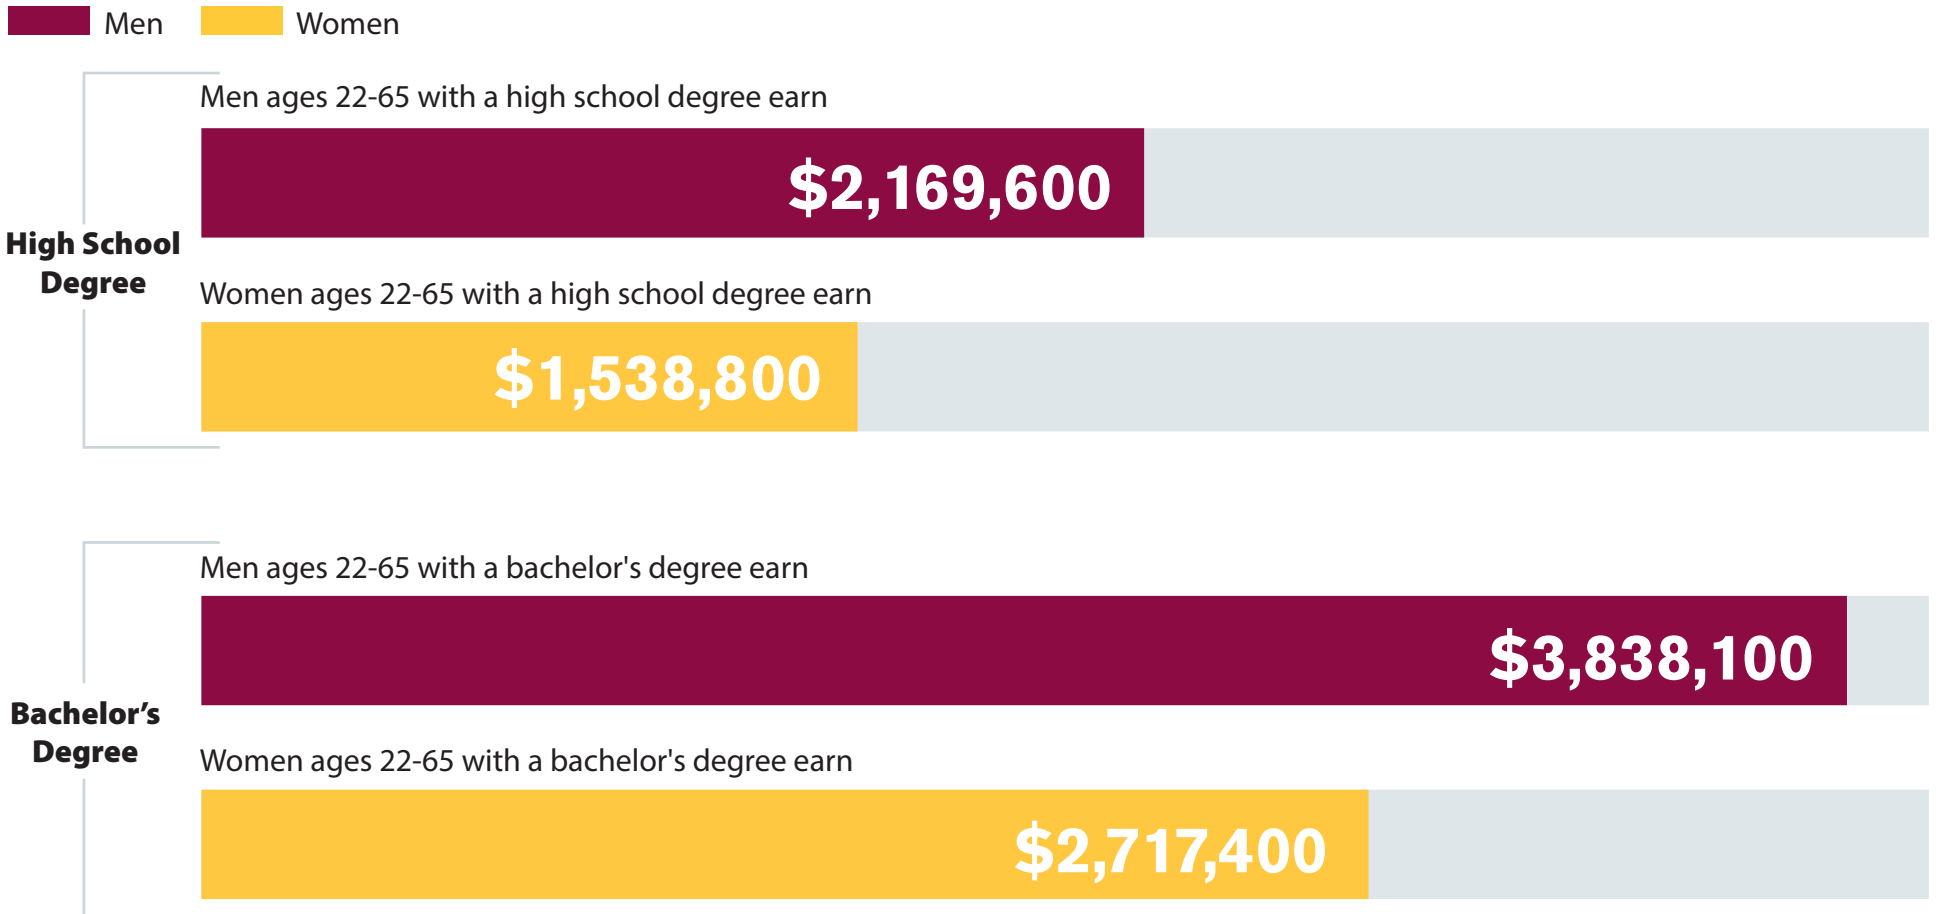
Men Women

High School Degree

Men ages 22-65 with a high school degree earn

\$2,169,600

Women ages 22-65 with a high school degree earn

\$1,538,800

Bachelor's Degree

Men ages 22-65 with a bachelor's degree earn

\$3,838,100

Women ages 22-65 with a bachelor's degree earn

\$2,717,400